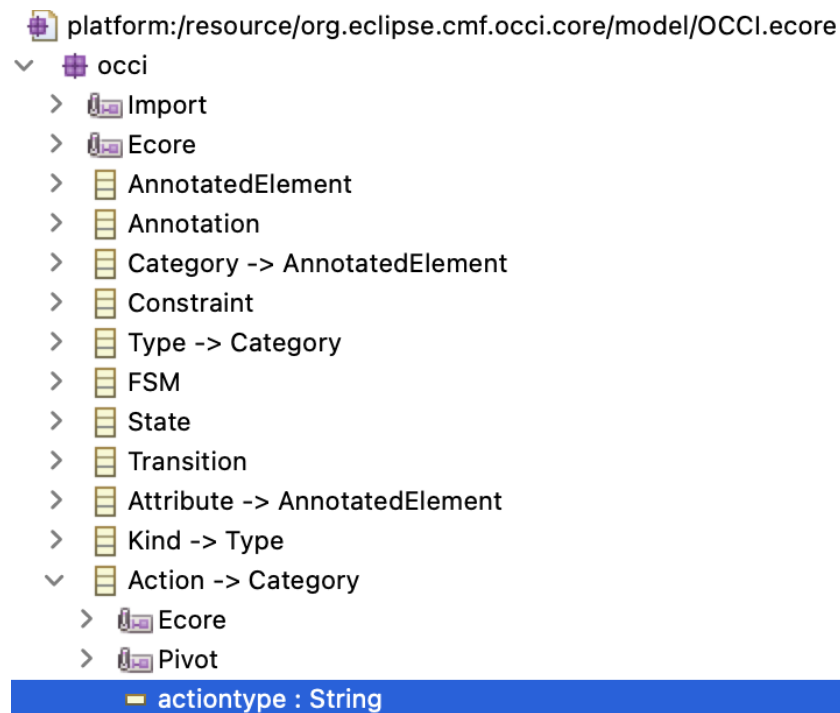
platform:/resource/org.eclipse.cmf.occi.core/model/OCCI.ecore
occi
Import
Ecore
AnnotatedElement
Annotation
Category -> AnnotatedElement
Constraint
Type -> Category
FSM
State
Transition
Attribute -> AnnotatedElement
Kind -> Type
Action -> Category
Ecore
Pivot
actiontype : String